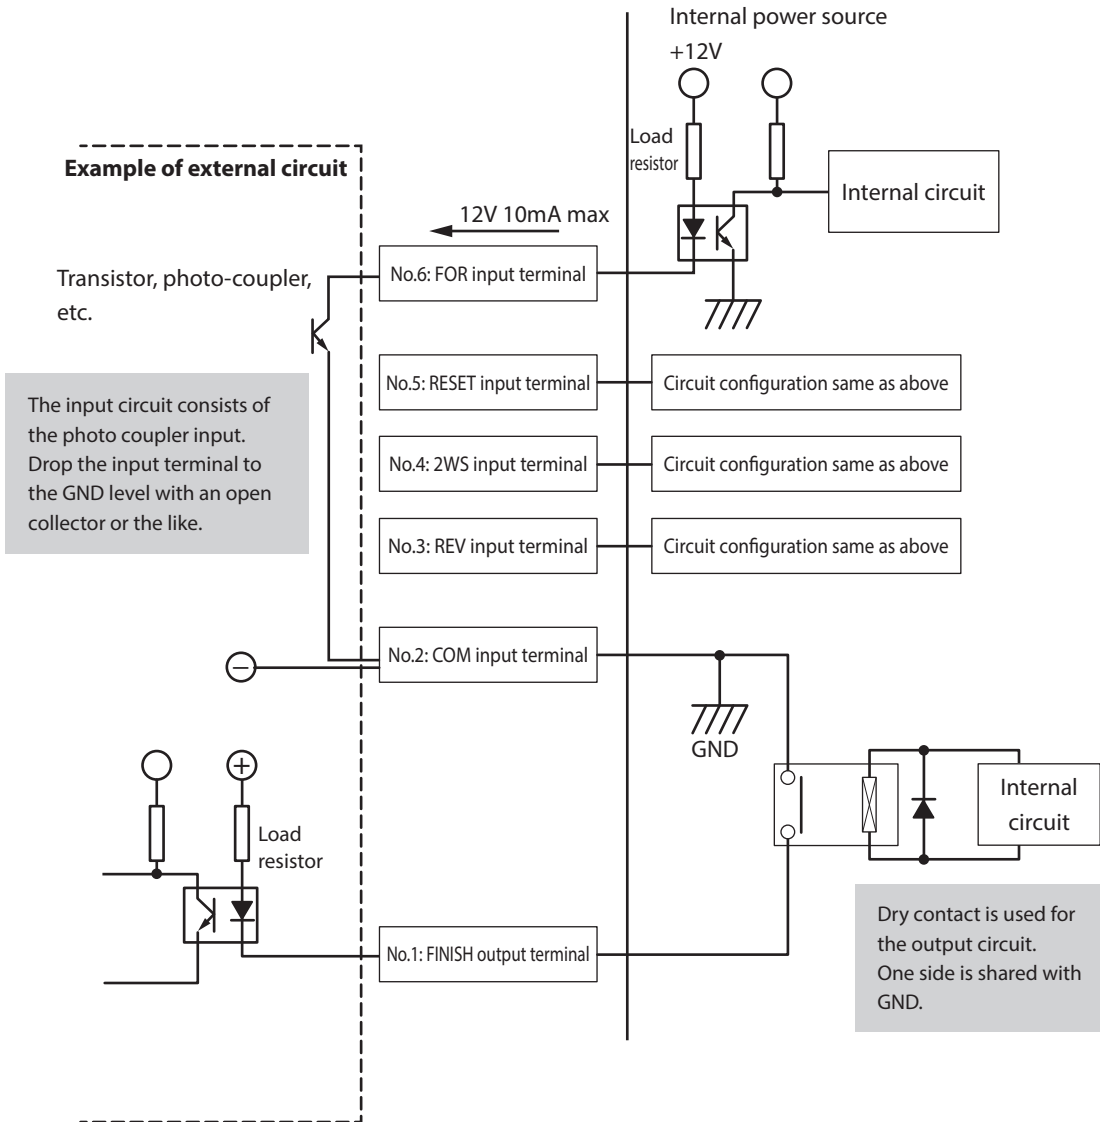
Internal power source

+12V

Load resistor

Internal circuit

Example of external circuit

12V 10mA max

No.6: FOR input terminal

Transistor, photo-coupler, etc.

No.5: RESET input terminal

Circuit configuration same as above

The input circuit consists of the photo coupler input. Drop the input terminal to the GND level with an open collector or the like.

No.4: 2WS input terminal

Circuit configuration same as above

No.3: REV input terminal

Circuit configuration same as above

No.2: COM input terminal

GND

Load resistor

Internal circuit

No.1: FINISH output terminal

Dry contact is used for the output circuit. One side is shared with GND.